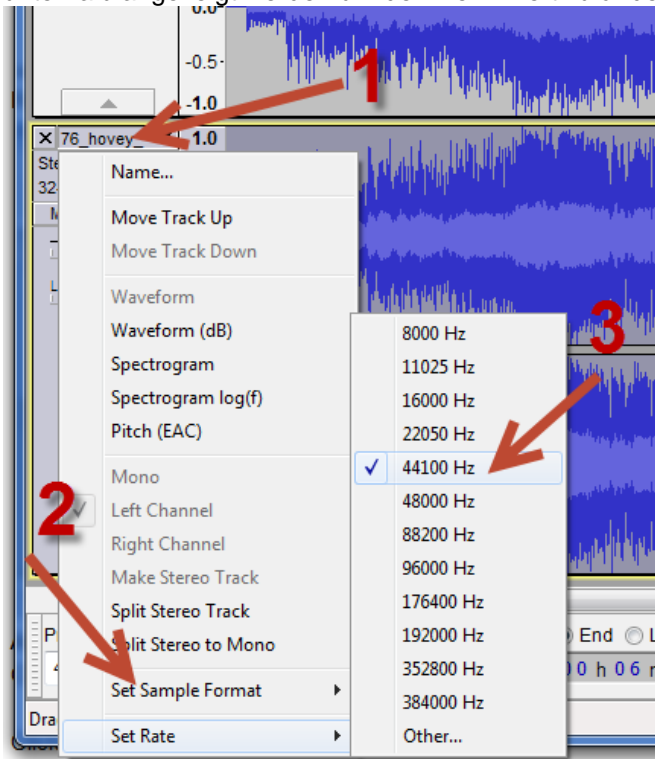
0.0
-0.5
-1.0
1
76_hovey_
1.0
Ste
32
Name...
Move Track Up
Move Track Down
Waveform
Waveform (dB)
Spectrogram
Spectrogram log(f)
Pitch (EAC)
Mono
Left Channel
Right Channel
Make Stereo Track
Split Stereo Track
Split Stereo to Mono
Set Sample Format
Set Rate
2
3
8000 Hz
11025 Hz
16000 Hz
22050 Hz
44100 Hz
48000 Hz
88200 Hz
96000 Hz
176400 Hz
192000 Hz
352800 Hz
384000 Hz
Other...
End
0 h 06
Dra